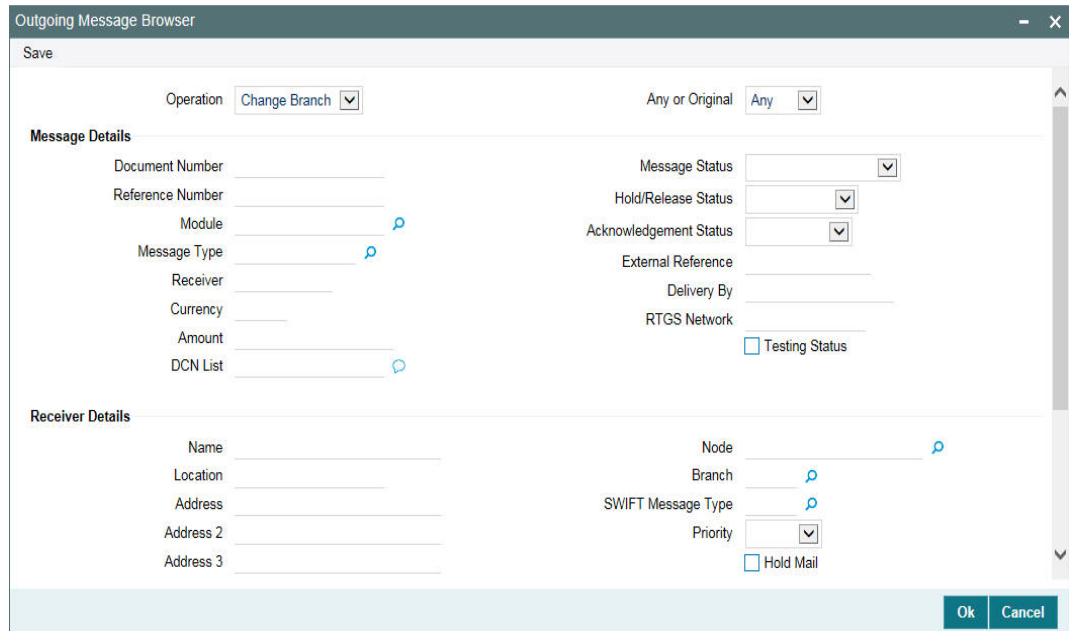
Outgoing Message Browser

Save

Operation Change Branch

Any or Original Any

Message Details

Document Number

Reference Number

Module

Message Type

Receiver

Currency

Amount

DCN List

Message Status

Hold/Release Status

Acknowledgement Status

External Reference

Delivery By

RTGS Network

Testing Status

Receiver Details

Name

Location

Address

Address 2

Address 3

Node

Branch

SWIFT Message Type

Priority

Hold Mail

Ok Cancel